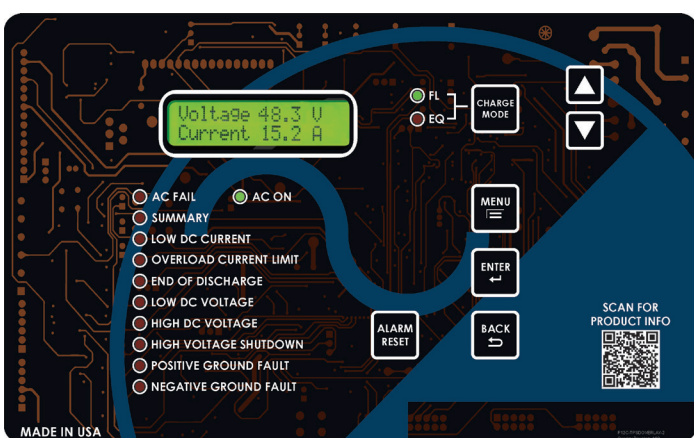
Voltage 48.3 V
Current 15.2 A

FL
EQ

CHARGE MODE

AC FAIL
AC ON
SUMMARY
LOW DC CURRENT
OVERLOAD CURRENT LIMIT
END OF DISCHARGE
LOW DC VOLTAGE
HIGH DC VOLTAGE
HIGH VOLTAGE SHUTDOWN
POSITIVE GROUND FAULT
NEGATIVE GROUND FAULT

MENU
ENTER
ALARM RESET
BACK

SCAN FOR PRODUCT INFO

MADE IN USA